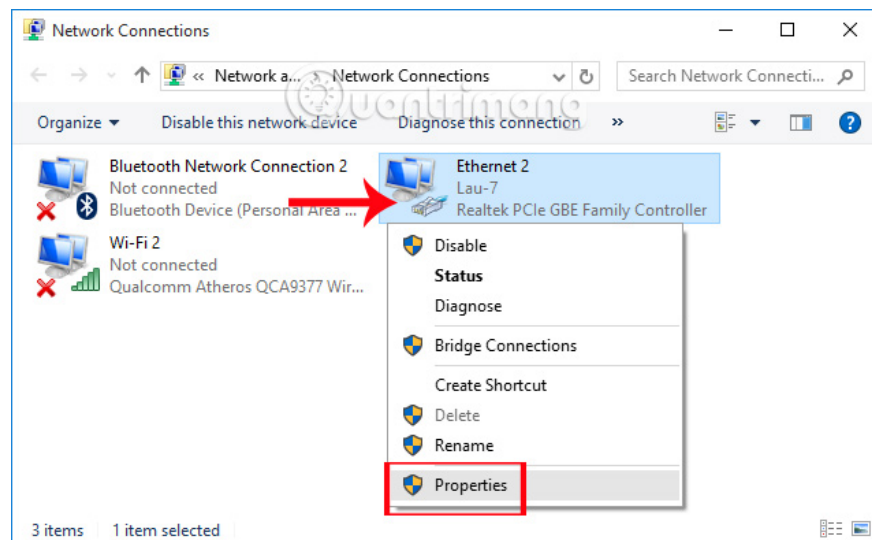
Network Connections

« Network a... › Network Connections

Search Network Connecti...

Organize ▾ Disable this network device Diagnose this connection »

Bluetooth Network Connection 2
Not connected
Bluetooth Device (Personal Area ...

Ethernet 2
Lau-7
Realtek PCIe GBE Family Controller

Wi-Fi 2
Not connected
Qualcomm Atheros QCA9377 Wir...

Disable
Status
Diagnose
Bridge Connections
Create Shortcut
Delete
Rename
Properties

Quantrimang

3 items 1 item selected